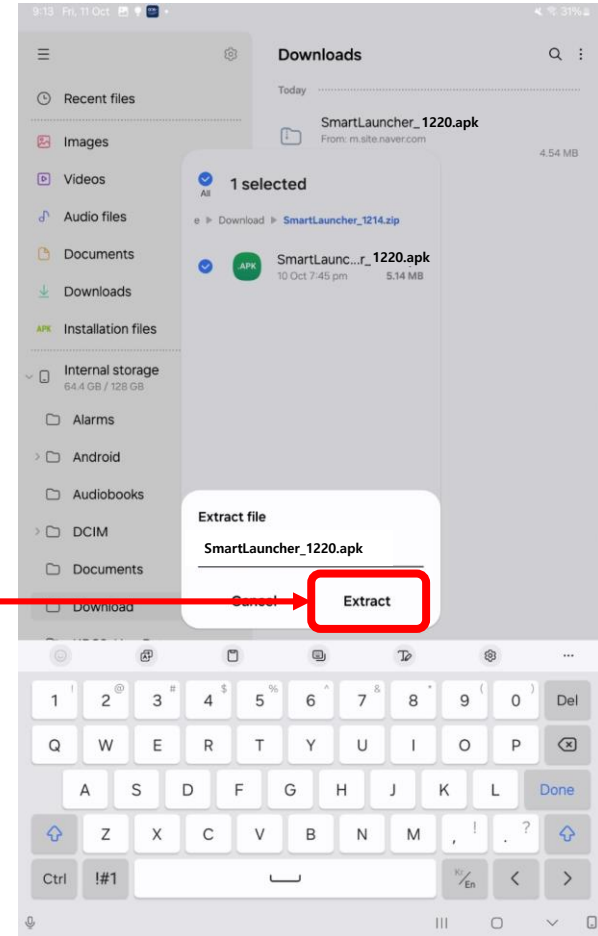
9:13 Fri, 11 Oct

31%

Downloads

Recent files

Images

Videos

Audio files

Documents

Downloads

APK Installation files

Internal storage
64.4 GB / 128 GB

Alarms

Android

Audiobooks

DCIM

Documents

Download

Today

SmartLauncher_1220.apk
From: m.site.naver.com
4.54 MB

All

1 selected

e ▸ Download ▸ SmartLauncher_1214.zip

.APK SmartLaunc...r_1220.apk
10 Oct 7:45 pm 5.14 MB

Extract file

SmartLauncher_1220.apk

Cancel

Extract

1 ! 2 @ 3 # 4 $ 5 % 6 ^ 7 & 8 * 9 ( 0 ) Del

Q W E R T Y U I O P

A S D F G H J K L Done

Z X C V B N M , ! . ?

Ctrl !#1 Ko/En